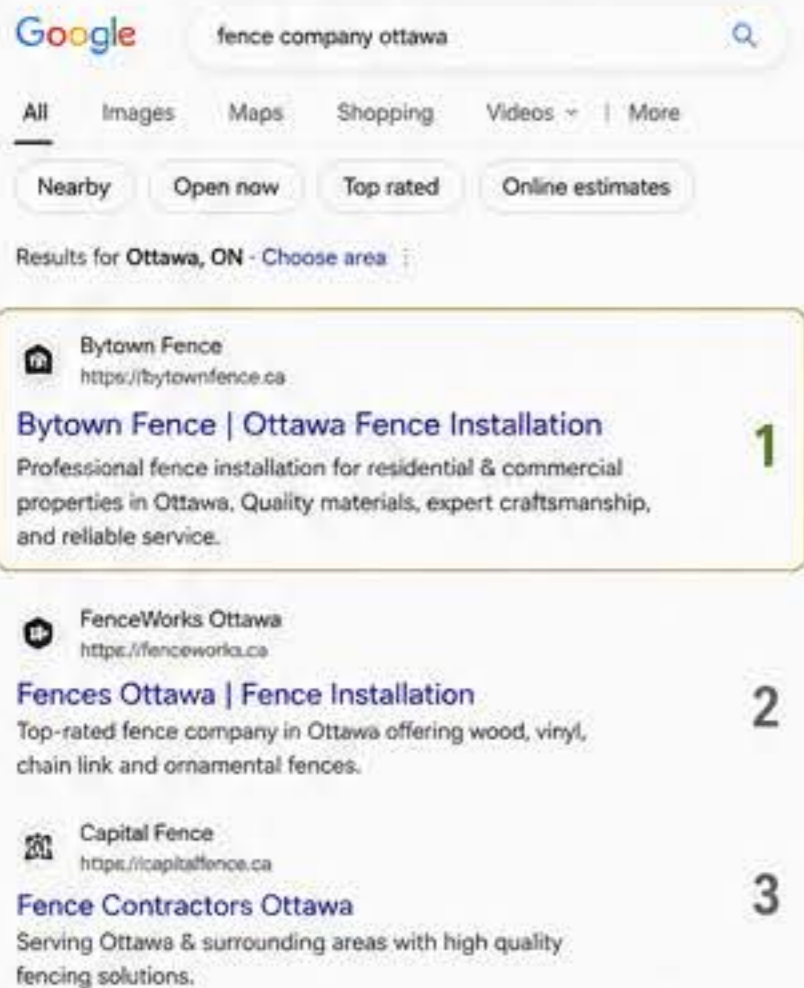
Google

fence company ottawa

All Images Maps Shopping Videos | More

Nearby Open now Top rated Online estimates

Results for **Ottawa, ON** · Choose area

Bytown Fence
https://bytownfence.ca

Bytown Fence | Ottawa Fence Installation

Professional fence installation for residential & commercial properties in Ottawa. Quality materials, expert craftsmanship, and reliable service.

1

FenceWorks Ottawa
https://fenceworks.ca

Fences Ottawa | Fence Installation

Top-rated fence company in Ottawa offering wood, vinyl, chain link and ornamental fences.

2

Capital Fence
https://capitalfence.ca

Fence Contractors Ottawa

Serving Ottawa & surrounding areas with high quality fencing solutions.

3